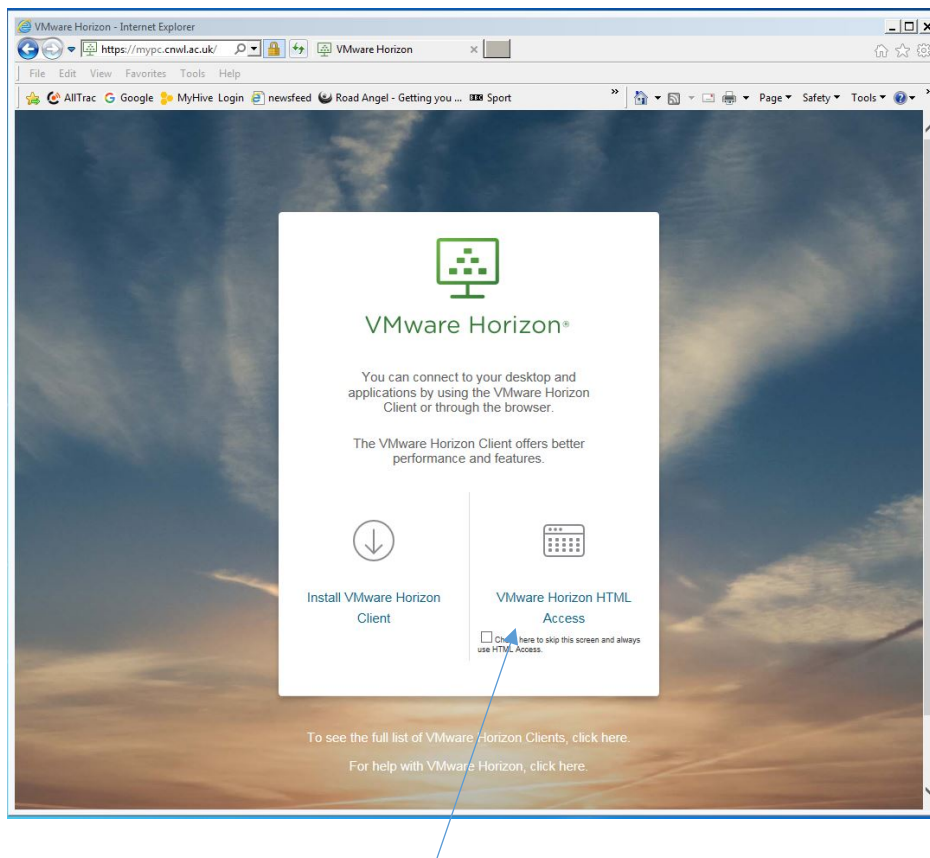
VMware Horizon - Internet Explorer

https://mypc.cnwl.ac.uk/

VMware Horizon

File Edit View Favorites Tools Help

AllTrac Google MyHive Login newsfeed Road Angel - Getting you ... BBC Sport

Page ▾ Safety ▾ Tools ▾

VMware Horizon®

You can connect to your desktop and applications by using the VMware Horizon Client or through the browser.

The VMware Horizon Client offers better performance and features.

Install VMware Horizon Client

VMware Horizon HTML Access

Ch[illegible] here to skip this screen and always use HTML Access.

To see the full list of VMware Horizon Clients, click here.

For help with VMware Horizon, click here.